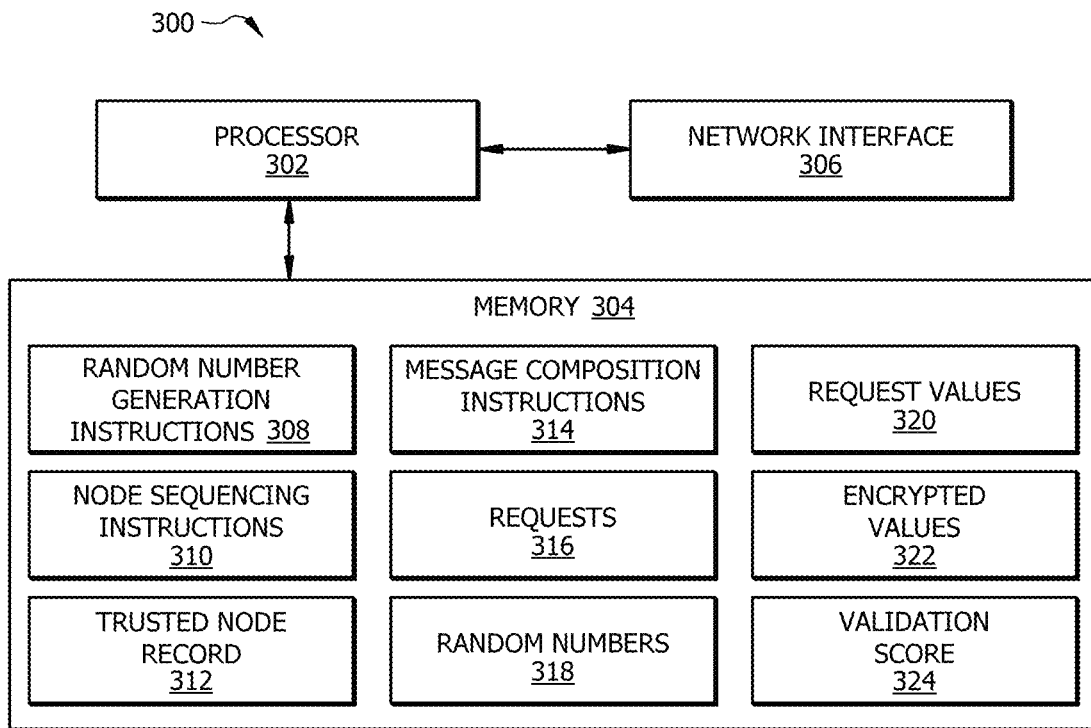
300

PROCESSOR
302

NETWORK INTERFACE
306

MEMORY 304

RANDOM NUMBER GENERATION INSTRUCTIONS 308

MESSAGE COMPOSITION INSTRUCTIONS
314

REQUEST VALUES
320

NODE SEQUENCING INSTRUCTIONS
310

REQUESTS
316

ENCRYPTED VALUES
322

TRUSTED NODE RECORD
312

RANDOM NUMBERS
318

VALIDATION SCORE
324